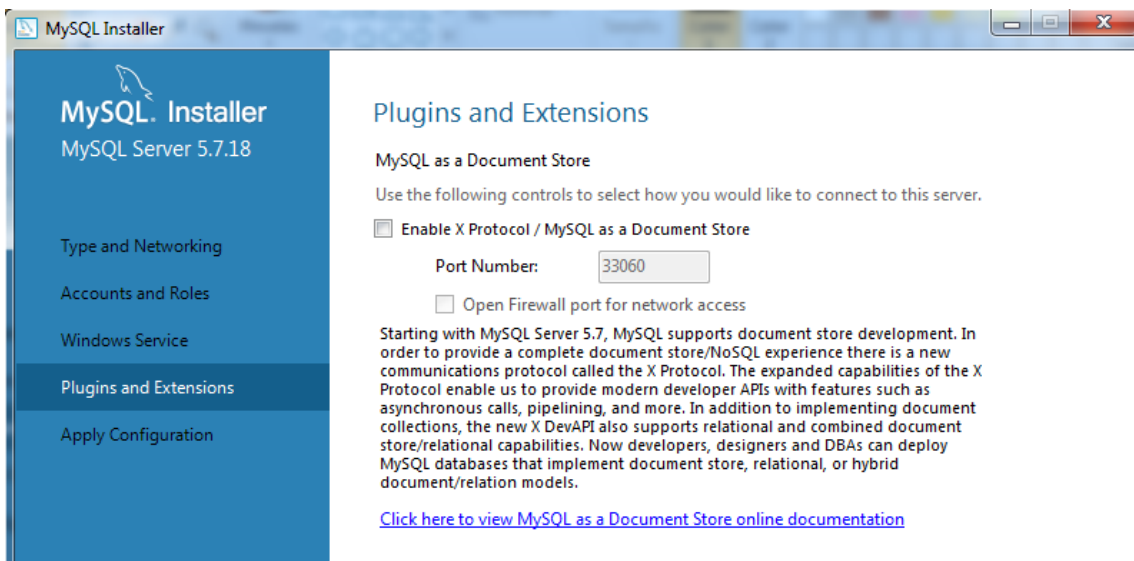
MySQL Installer

MySQL. Installer
MySQL Server 5.7.18

Type and Networking
Accounts and Roles
Windows Service
Plugins and Extensions
Apply Configuration

Plugins and Extensions

MySQL as a Document Store

Use the following controls to select how you would like to connect to this server.

Enable X Protocol / MySQL as a Document Store

Port Number: 33060

Open Firewall port for network access

Starting with MySQL Server 5.7, MySQL supports document store development. In order to provide a complete document store/NoSQL experience there is a new communications protocol called the X Protocol. The expanded capabilities of the X Protocol enable us to provide modern developer APIs with features such as asynchronous calls, pipelining, and more. In addition to implementing document collections, the new X DevAPI also supports relational and combined document store/relational capabilities. Now developers, designers and DBAs can deploy MySQL databases that implement document store, relational, or hybrid document/relation models.

Click here to view MySQL as a Document Store online documentation